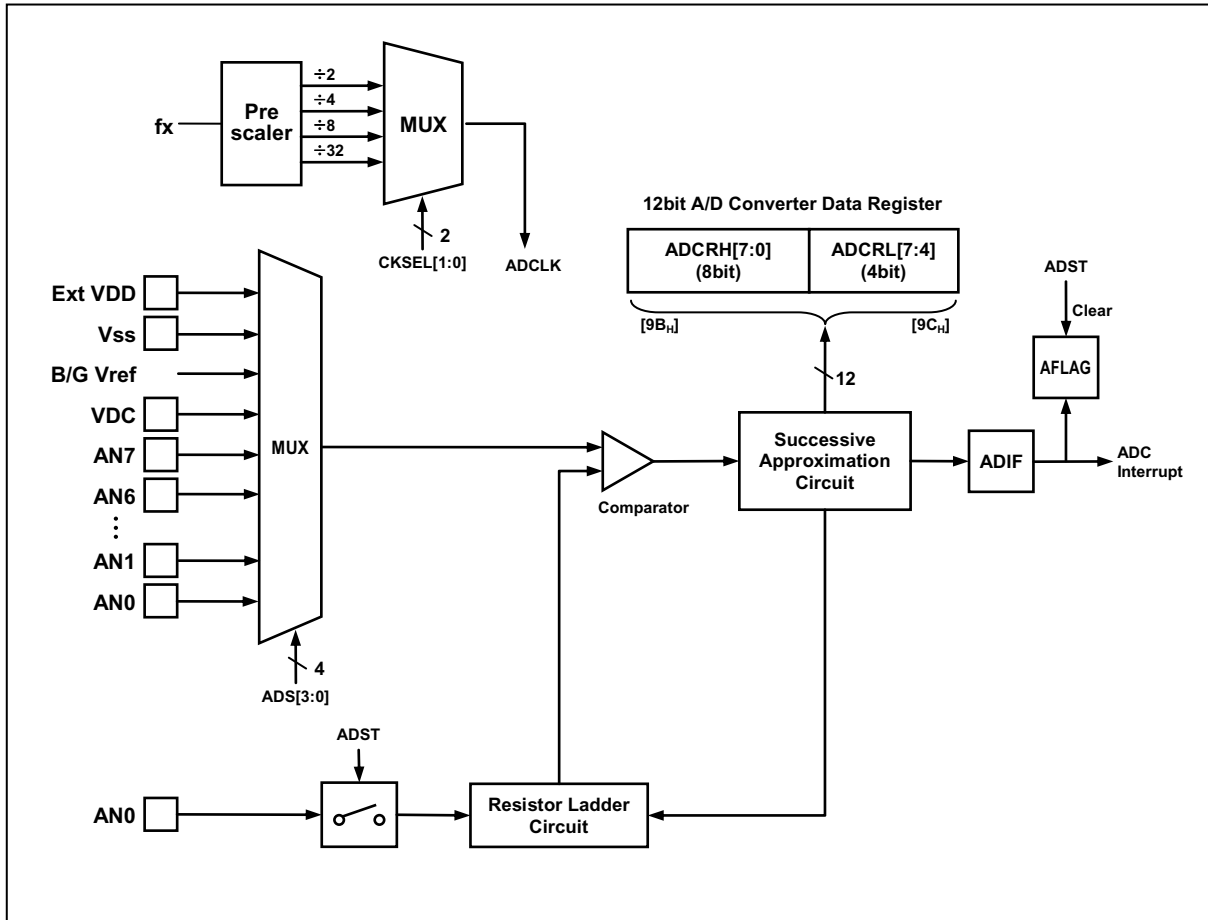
fx
Pre scaler
÷2
÷4
÷8
÷32
MUX
2
CKSEL[1:0]
ADCLK

12bit A/D Converter Data Register
ADCRH[7:0] (8bit)
ADCRL[7:4] (4bit)
[$9B_H$]
[$9C_H$]

ADST
Clear
AFLAG

Ext VDD
Vss
B/G Vref
VDC
AN7
AN6
⋮
AN1
AN0
MUX
4
ADS[3:0]

12
Comparator
Successive Approximation Circuit
ADIF
ADC Interrupt

ADST
AN0
Resistor Ladder Circuit